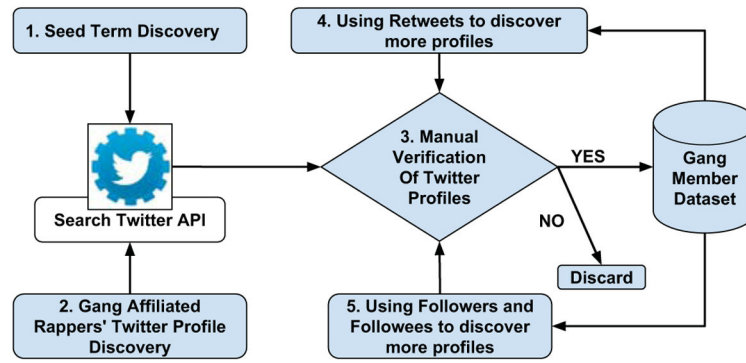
1. Seed Term Discovery

4. Using Retweets to discover more profiles

Search Twitter API

3. Manual Verification Of Twitter Profiles

YES

NO

Gang Member Dataset

Discard

2. Gang Affiliated Rappers' Twitter Profile Discovery

5. Using Followers and Followees to discover more profiles